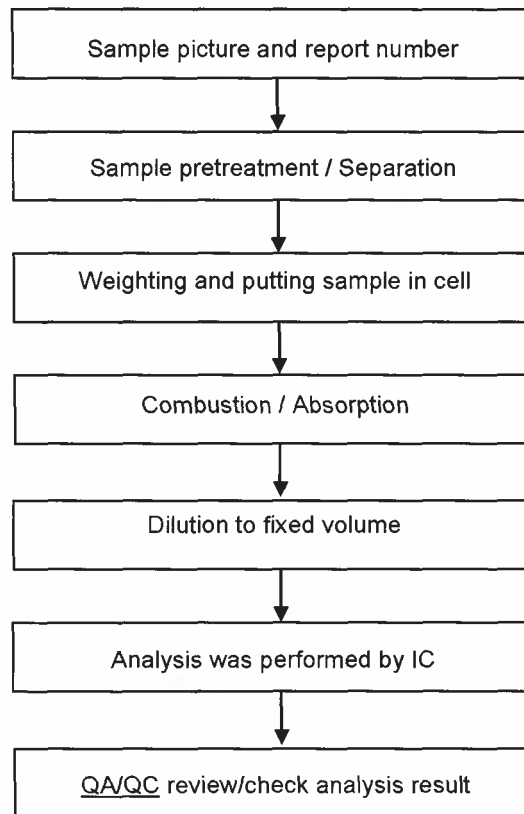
Sample picture and report number

Sample pretreatment / Separation

Weighting and putting sample in cell

Combustion / Absorption

Dilution to fixed volume

Analysis was performed by IC

QA/QC review/check analysis result